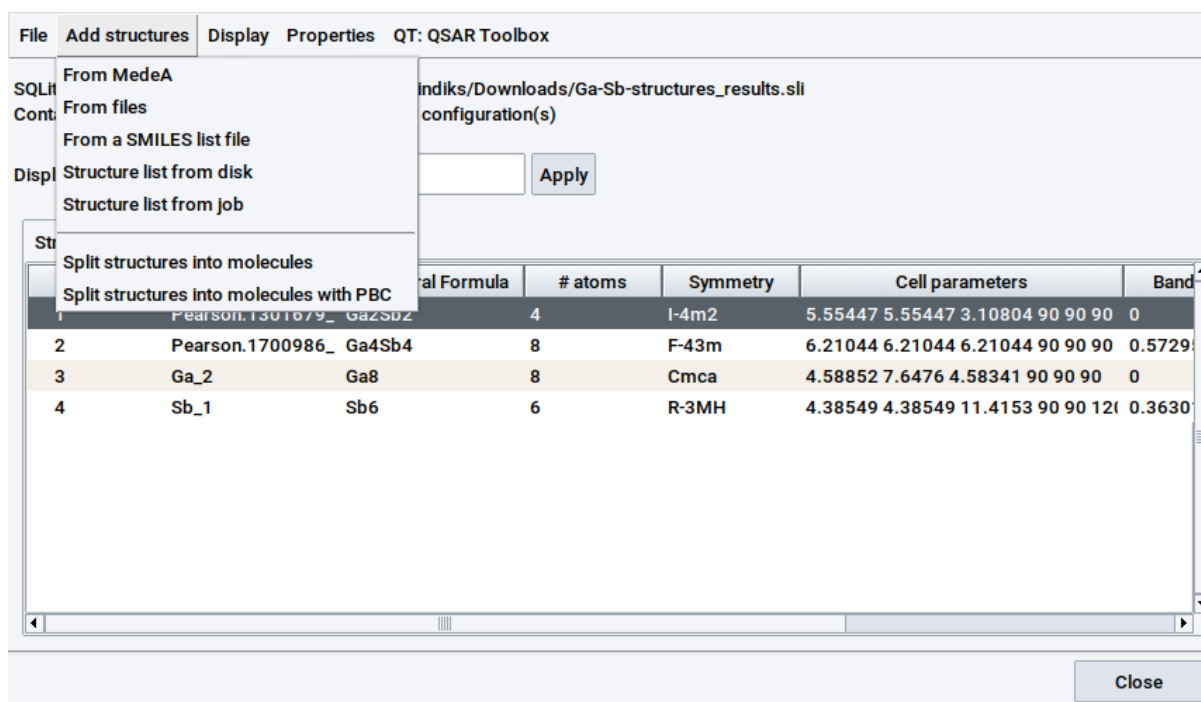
File Add structures Display Properties QT: QSAR Toolbox

From MedeA
From files
From a SMILES list file
Structure list from disk
Structure list from job
Split structures into molecules
Split structures into molecules with PBC

SQLit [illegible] indiks/Downloads/Ga-Sb-structures_results.sli
Cont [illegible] configuration(s)

Displ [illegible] Apply

Str

| | | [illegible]al Formula | # atoms | Symmetry | Cell parameters | Band |
|---|---|---|---|---|---|---|
| 1 | Pearson.1301679_ | Ga2Sb2 | 4 | I-4m2 | 5.55447 5.55447 3.10804 90 90 90 | 0 |
| 2 | Pearson.1700986_ | Ga4Sb4 | 8 | F-43m | 6.21044 6.21044 6.21044 90 90 90 | 0.5729 |
| 3 | Ga_2 | Ga8 | 8 | Cmca | 4.58852 7.6476 4.58341 90 90 90 | 0 |
| 4 | Sb_1 | Sb6 | 6 | R-3MH | 4.38549 4.38549 11.4153 90 90 12( | 0.3630 |

Close